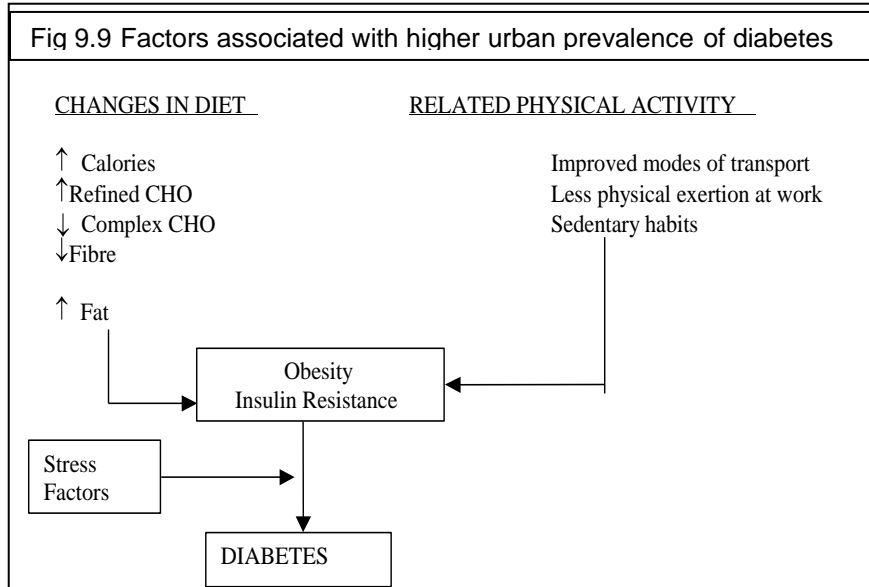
Fig 9.9 Factors associated with higher urban prevalence of diabetes

CHANGES IN DIET

RELATED PHYSICAL ACTIVITY

↑ Calories
↑Refined CHO
↓ Complex CHO
↓Fibre

↑ Fat

Improved modes of transport
Less physical exertion at work
Sedentary habits

Obesity
Insulin Resistance

Stress
Factors

DIABETES